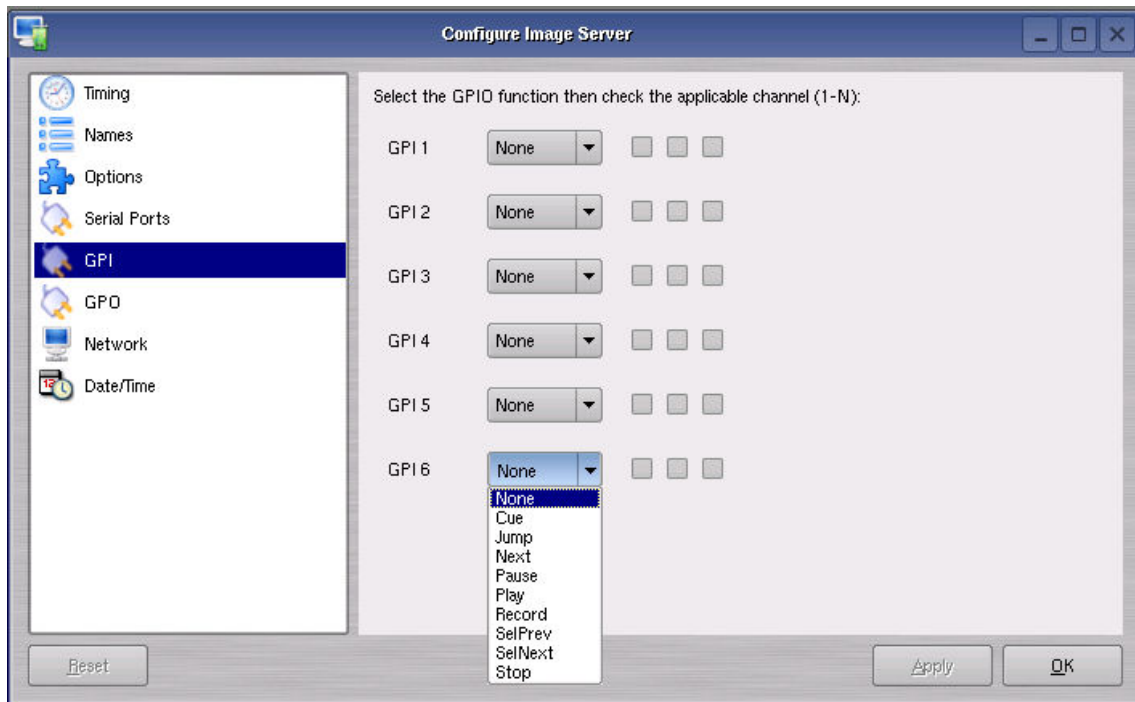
Configure Image Server

Timing
Names
Options
Serial Ports
GPI
GPO
Network
Date/Time

Select the GPIO function then check the applicable channel (1-N):

GPI 1 None
GPI 2 None
GPI 3 None
GPI 4 None
GPI 5 None
GPI 6 None

None
Cue
Jump
Next
Pause
Play
Record
SelPrev
SelNext
Stop

Reset
Apply
OK